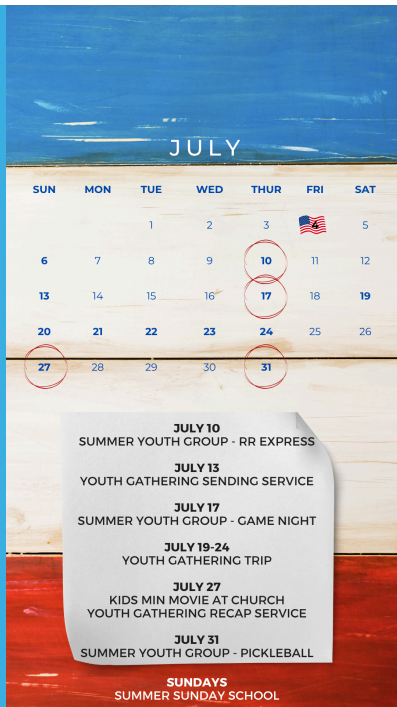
JULY

| SUN | MON | TUE | WED | THUR | FRI | SAT |
|---|---|---|---|---|---|---|
| | | 1 | 2 | 3 | 4 | 5 |
| 6 | 7 | 8 | 9 | 10 | 11 | 12 |
| 13 | 14 | 15 | 16 | 17 | 18 | 19 |
| 20 | 21 | 22 | 23 | 24 | 25 | 26 |
| 27 | 28 | 29 | 30 | 31 | | |

JULY 10
SUMMER YOUTH GROUP - RR EXPRESS

JULY 13
YOUTH GATHERING SENDING SERVICE

JULY 17
SUMMER YOUTH GROUP - GAME NIGHT

JULY 19-24
YOUTH GATHERING TRIP

JULY 27
KIDS MIN MOVIE AT CHURCH
YOUTH GATHERING RECAP SERVICE

JULY 31
SUMMER YOUTH GROUP - PICKLEBALL

SUNDAYS
SUMMER SUNDAY SCHOOL